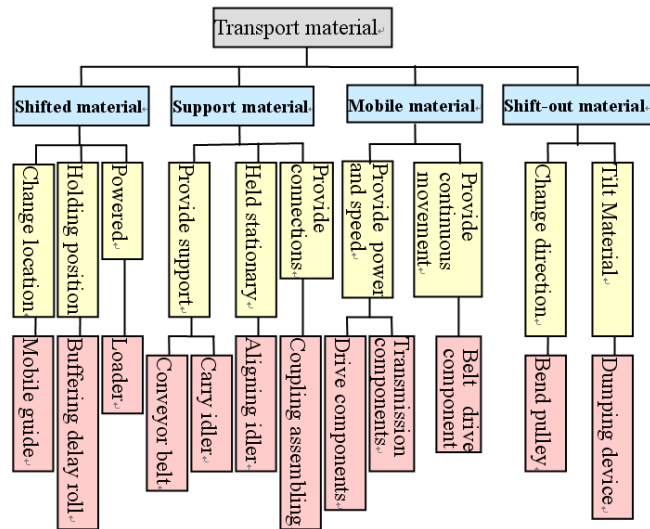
Transport material

Shifted material

Support material

Mobile material

Shift-out material

Change location

Holding position

Powered

Provide support

Held stationary

Provide connections

Provide power and speed

Provide continuous movement

Change direction

Tilt Material

Mobile guide

Buffering delay roll

Loader

Conveyor belt

Carry idler

Aligning idler

Coupling assembling

Drive components

Transmission components

Belt drive component

Bend pulley

Dumping device